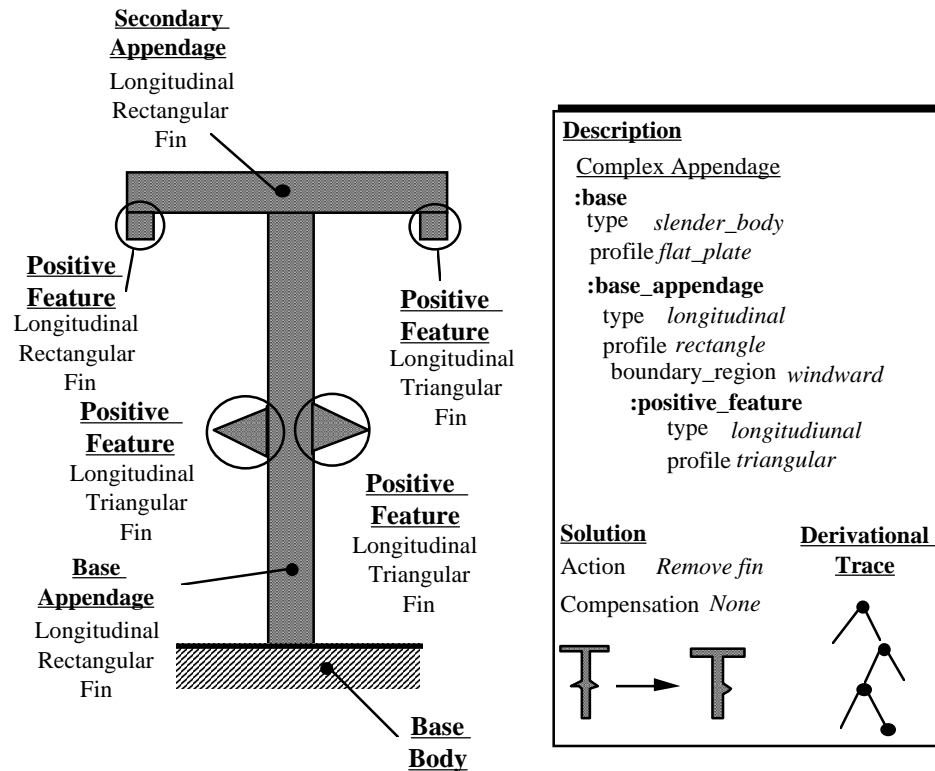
Secondary Appendage
Longitudinal Rectangular Fin

Positive Feature
Longitudinal Rectangular Fin

Positive Feature
Longitudinal Triangular Fin

Positive Feature
Longitudinal Triangular Fin

Positive Feature
Longitudinal Triangular Fin

Base Appendage
Longitudinal Rectangular Fin

Base Body

Description
Complex Appendage
:base
type *slender_body*
profile *flat_plate*
:base_appendage
type *longitudinal*
profile *rectangle*
boundary_region *windward*
:positive_feature
type *longitudiunal*
profile *triangular*

Solution
Action *Remove fin*
Compensation *None*

Derivational Trace